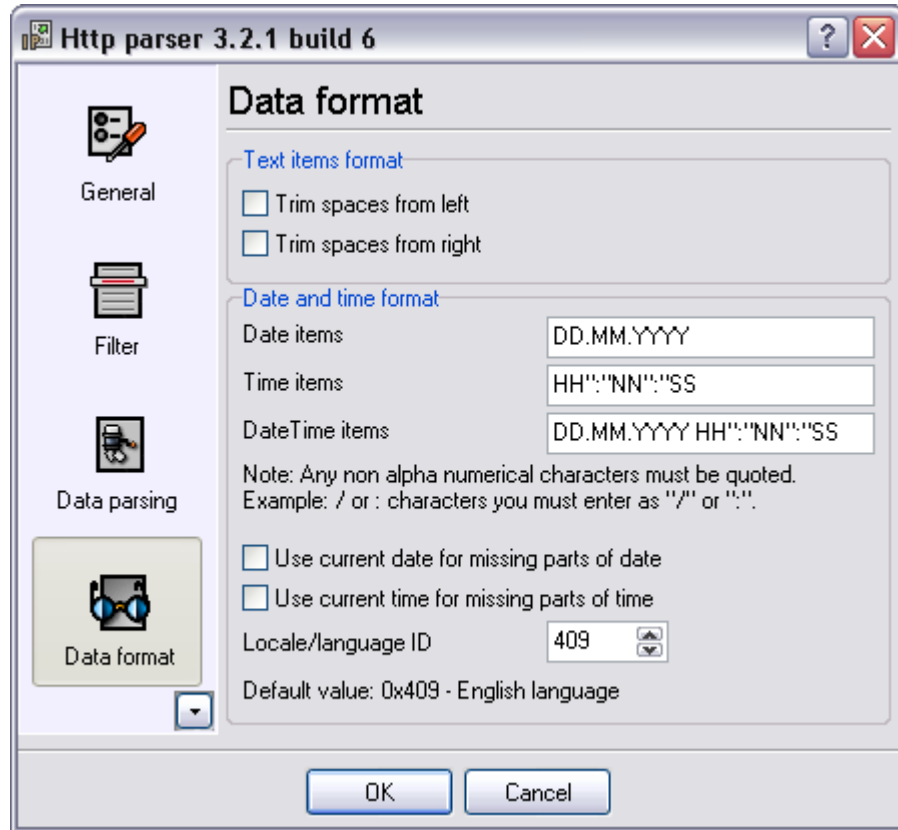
Http parser 3.2.1 build 6

General

Filter

Data parsing

Data format

Data format

Text items format

Trim spaces from left

Trim spaces from right

Date and time format

Date items DD.MM.YYYY

Time items HH":"NN":"SS

DateTime items DD.MM.YYYY HH":"NN":"SS

Note: Any non alpha numerical characters must be quoted. Example: / or : characters you must enter as "/" or ":".

Use current date for missing parts of date

Use current time for missing parts of time

Locale/language ID 409

Default value: 0x409 - English language

OK

Cancel